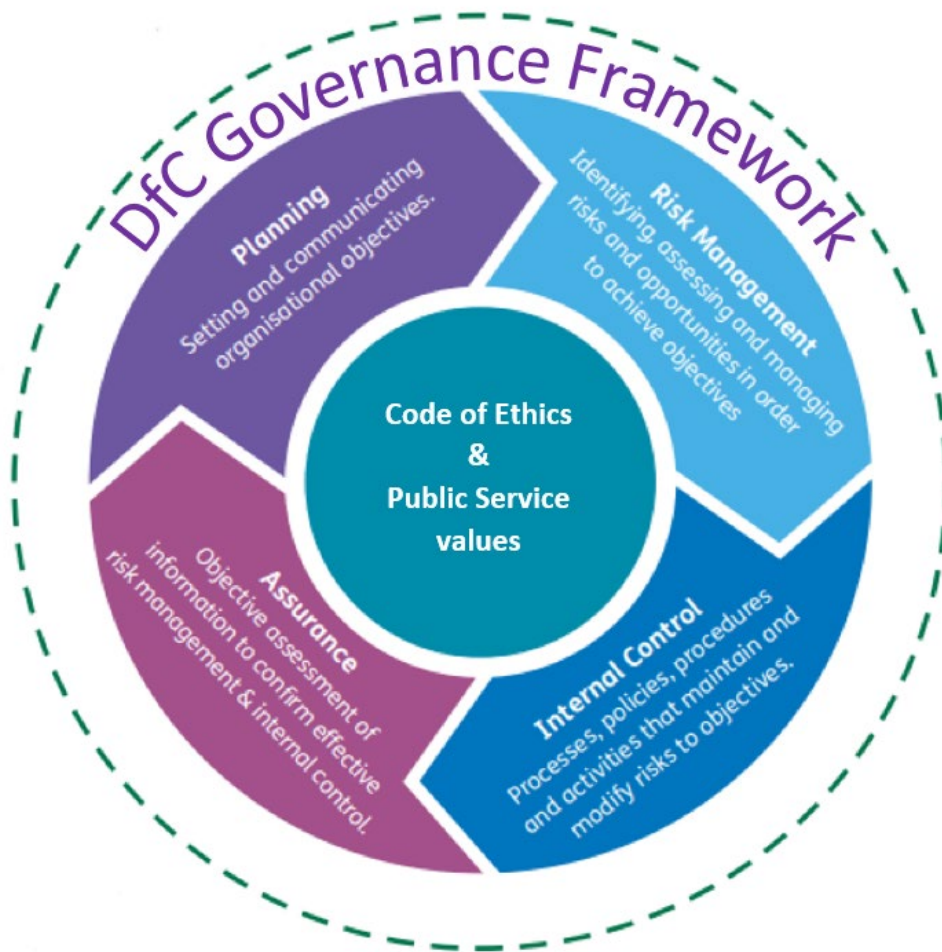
DfC Governance Framework

Planning
Setting and communicating organisational objectives.

Risk Management
Identifying, assessing and managing risks and opportunities in order to achieve objectives

Internal Control
Processes, policies, procedures and activities that maintain and modify risks to objectives.

Assurance
Objective assessment of information to confirm effective risk management & internal control.

Code of Ethics
&
Public Service values